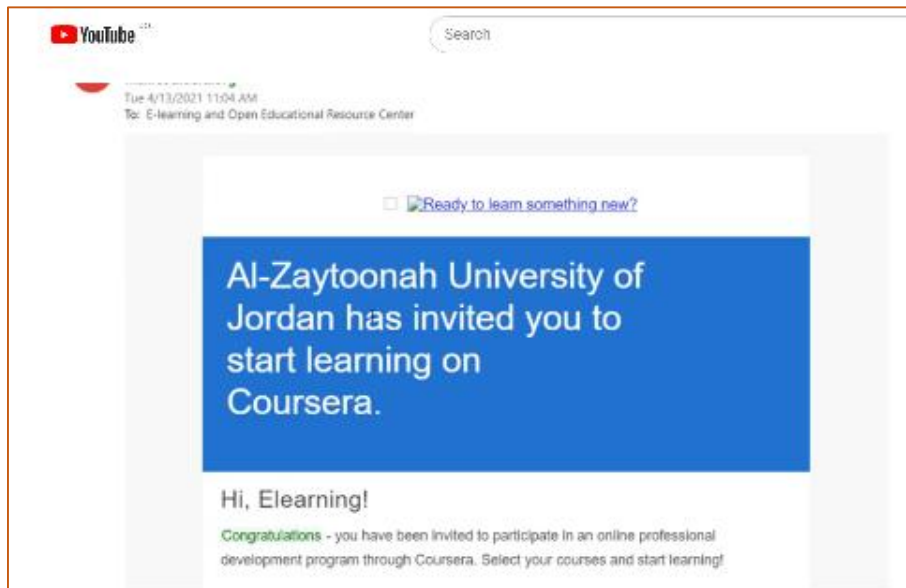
YouTube

Search

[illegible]
Tue 4/13/2021 11:04 AM
To: E-learning and Open Educational Resource Center

Ready to learn something new?

Al-Zaytoonah University of Jordan has invited you to start learning on Coursera.

Hi, Elearning!

Congratulations - you have been invited to participate in an online professional development program through Coursera. Select your courses and start learning!